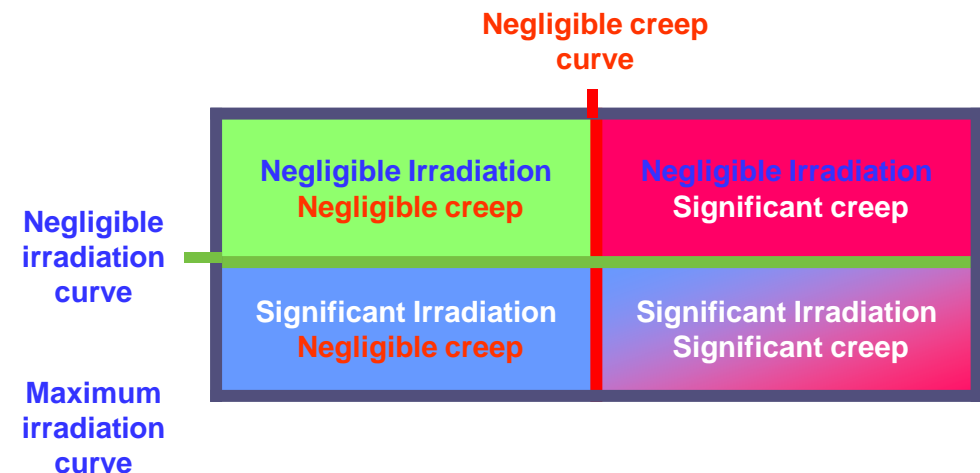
Negligible creep curve

Negligible irradiation curve

Maximum irradiation curve

| Negligible Irradiation Negligible creep | Negligible Irradiation Significant creep |
|---|---|
| Significant Irradiation Negligible creep | Significant Irradiation Significant creep |